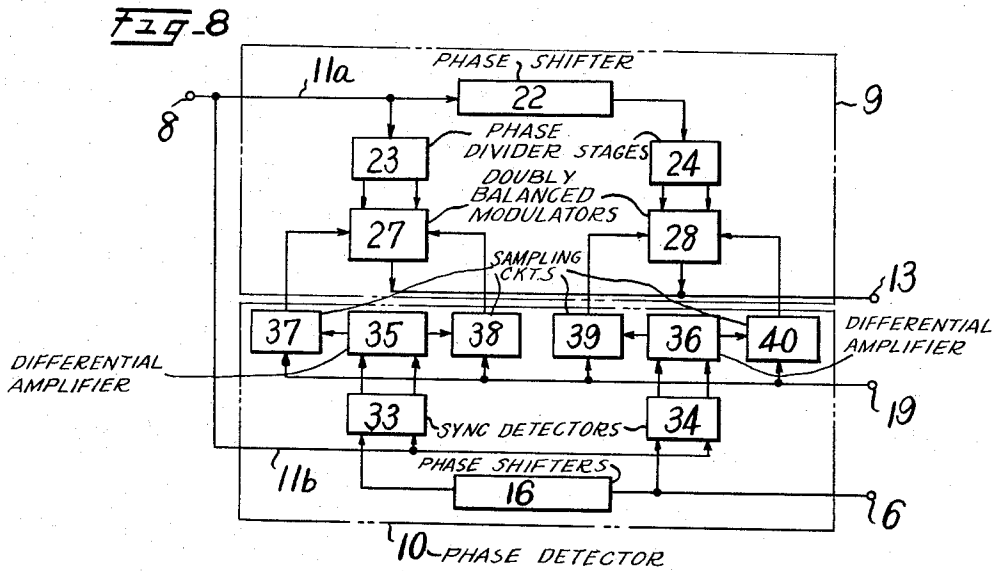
Fig-8

PHASE SHIFTER
11a
8
22
9
PHASE DIVIDER STAGES
23
24
DOUBLY BALANCED MODULATORS
27
28
SAMPLING CKTS
13
37
35
38
39
36
40
DIFFERENTIAL AMPLIFIER
DIFFERENTIAL AMPLIFIER
19
33
SYNC DETECTORS
34
11b
PHASE SHIFTERS
16
6
10 PHASE DETECTOR